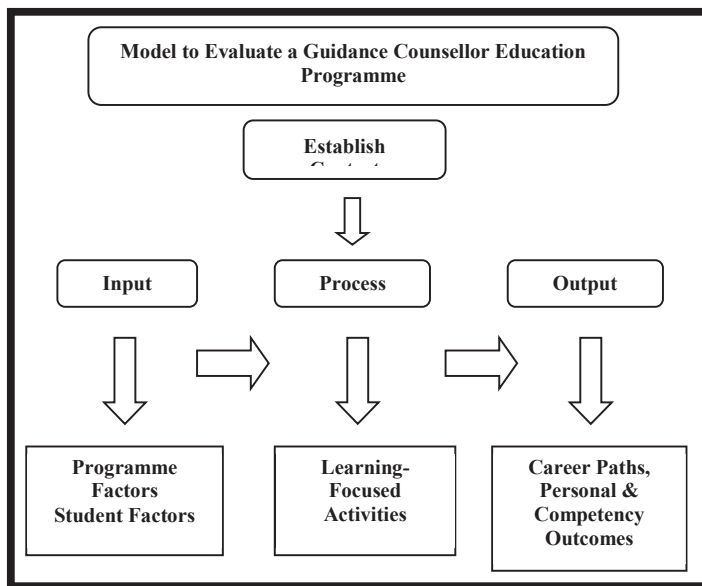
Model to Evaluate a Guidance Counsellor Education Programme

Establish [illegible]

Input

Process

Output

Programme Factors Student Factors

Learning-Focused Activities

Career Paths, Personal & Competency Outcomes